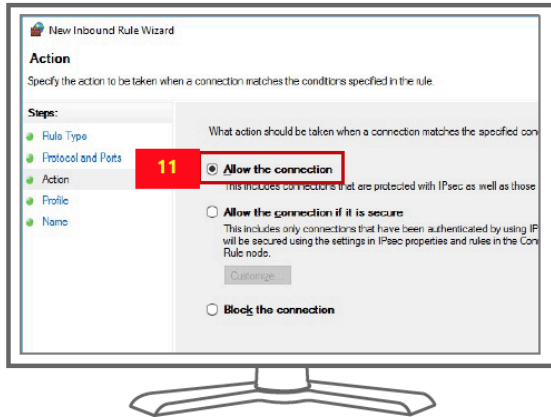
New Inbound Rule Wizard

Action

Specify the action to be taken when a connection matches the conditions specified in the rule.

Steps:

Rule Type

Protocol and Ports

Action

Profile

Name

What action should be taken when a connection matches the specified con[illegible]

11

Allow the connection

This includes connections that are protected with IPsec as well as those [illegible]

Allow the connection if it is secure

This includes only connections that have been authenticated by using IP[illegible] will be secured using the settings in IPsec properties and rules in the Con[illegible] Rule node.

Customize...

Block the connection